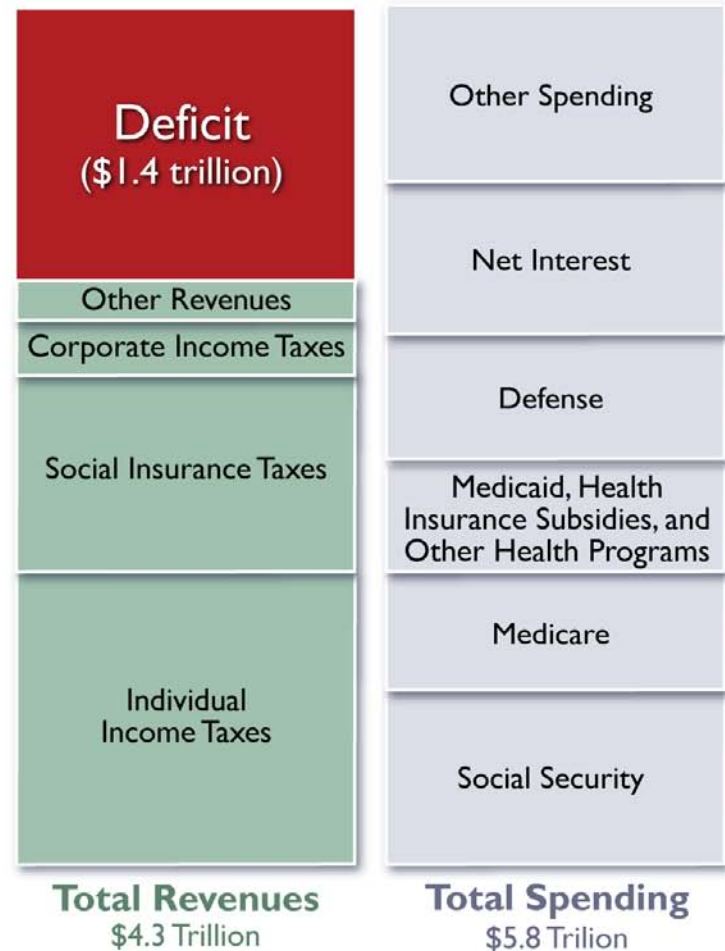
Deficit
(\$1.4 trillion)

Other Revenues

Corporate Income Taxes

Social Insurance Taxes

Individual Income Taxes

Total Revenues
\$4.3 Trillion

Other Spending

Net Interest

Defense

Medicaid, Health Insurance Subsidies, and Other Health Programs

Medicare

Social Security

Total Spending
\$5.8 Trilion